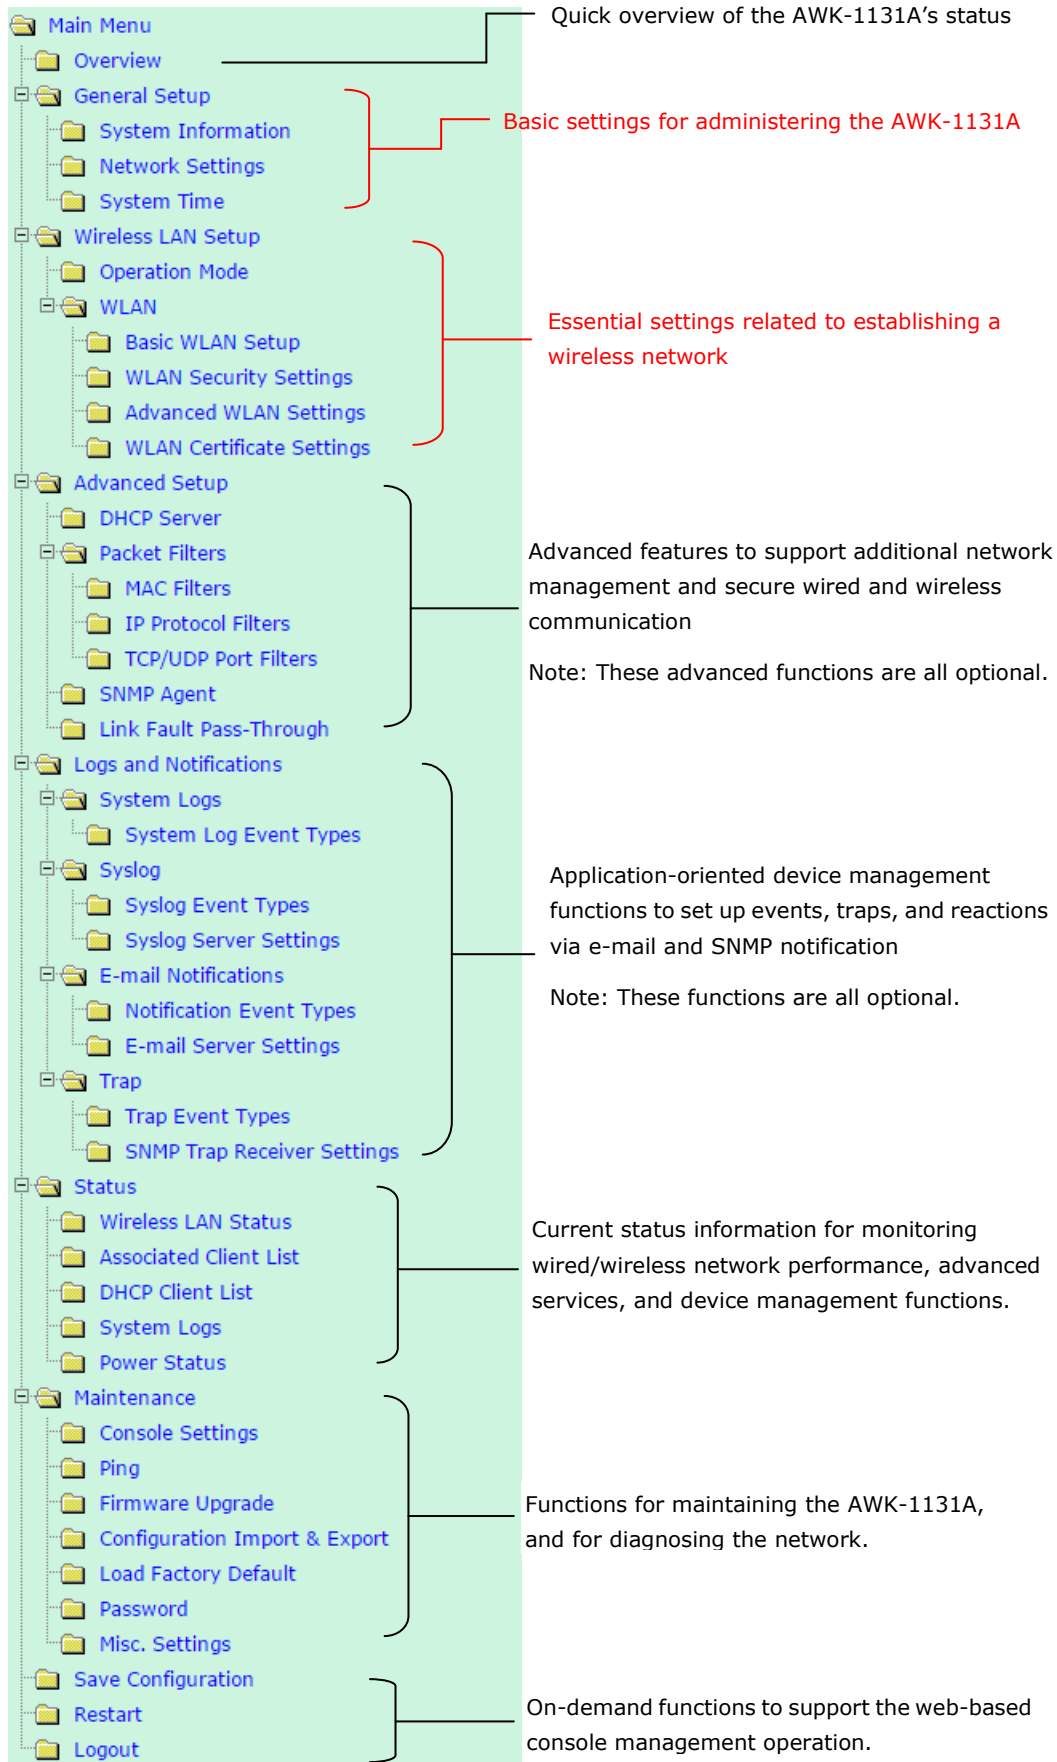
Main Menu
Overview
General Setup
System Information
Network Settings
System Time
Wireless LAN Setup
Operation Mode
WLAN
Basic WLAN Setup
WLAN Security Settings
Advanced WLAN Settings
WLAN Certificate Settings
Advanced Setup
DHCP Server
Packet Filters
MAC Filters
IP Protocol Filters
TCP/UDP Port Filters
SNMP Agent
Link Fault Pass-Through
Logs and Notifications
System Logs
System Log Event Types
Syslog
Syslog Event Types
Syslog Server Settings
E-mail Notifications
Notification Event Types
E-mail Server Settings
Trap
Trap Event Types
SNMP Trap Receiver Settings
Status
Wireless LAN Status
Associated Client List
DHCP Client List
System Logs
Power Status
Maintenance
Console Settings
Ping
Firmware Upgrade
Configuration Import & Export
Load Factory Default
Password
Misc. Settings
Save Configuration
Restart
Logout

Quick overview of the AWK-1131A's status

Basic settings for administering the AWK-1131A

Essential settings related to establishing a wireless network

Advanced features to support additional network management and secure wired and wireless communication

Note: These advanced functions are all optional.

Application-oriented device management functions to set up events, traps, and reactions via e-mail and SNMP notification

Note: These functions are all optional.

Current status information for monitoring wired/wireless network performance, advanced services, and device management functions.

Functions for maintaining the AWK-1131A, and for diagnosing the network.

On-demand functions to support the web-based console management operation.